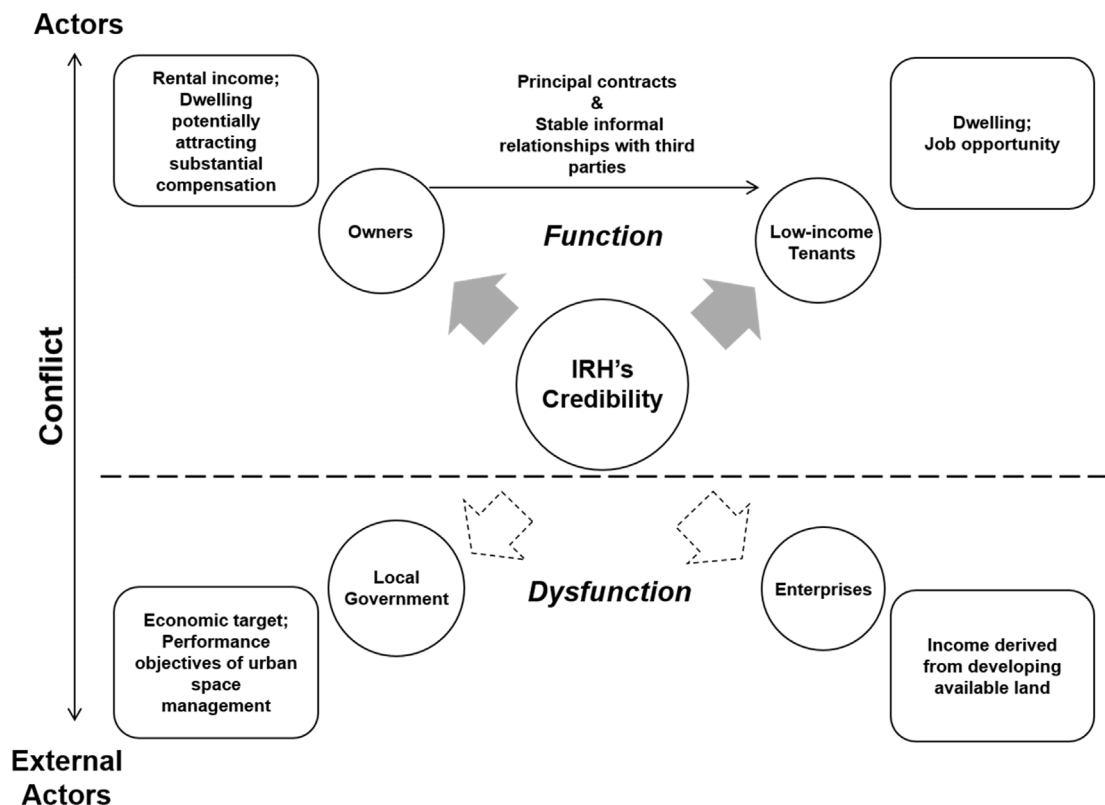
Actors

Rental income; Dwelling potentially attracting substantial compensation

Principal contracts & Stable informal relationships with third parties

Dwelling; Job opportunity

Owners

Function

Low-income Tenants

Conflict

IRH's Credibility

Local Government

Dysfunction

Enterprises

Economic target; Performance objectives of urban space management

Income derived from developing available land

External Actors